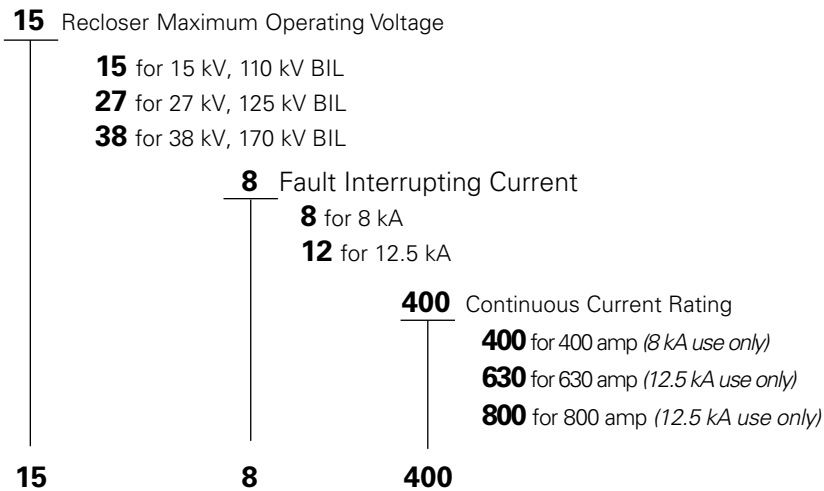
**15** Recloser Maximum Operating Voltage

**15** for 15 kV, 110 kV BIL
**27** for 27 kV, 125 kV BIL
**38** for 38 kV, 170 kV BIL

**8** Fault Interrupting Current

**8** for 8 kA
**12** for 12.5 kA

**400** Continuous Current Rating

**400** for 400 amp *(8 kA use only)*
**630** for 630 amp *(12.5 kA use only)*
**800** for 800 amp *(12.5 kA use only)*

**15** **8** **400**